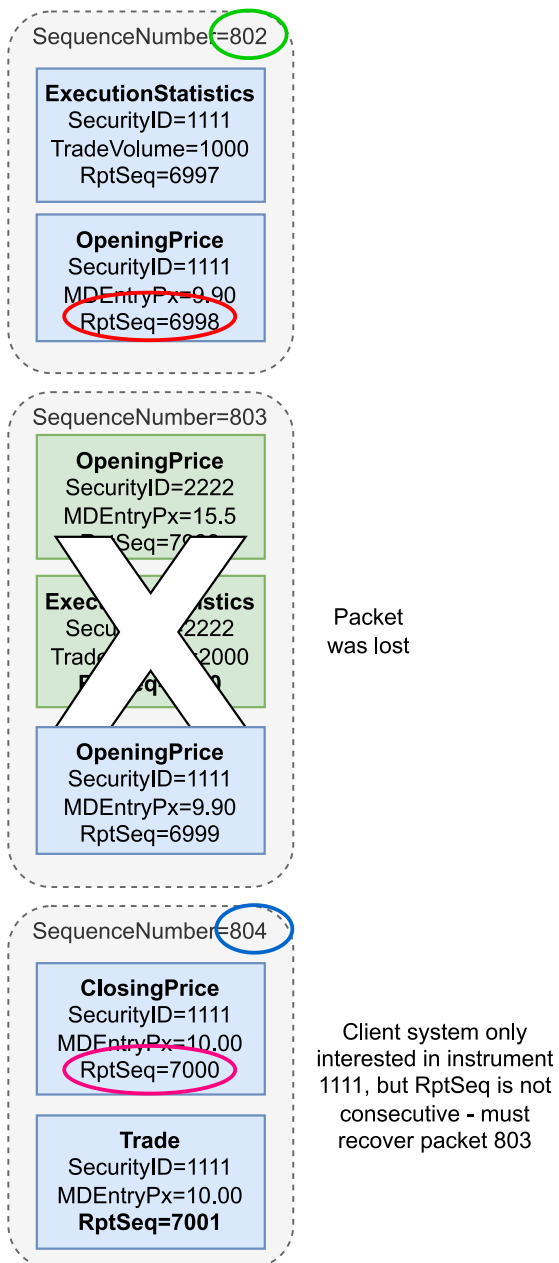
SequenceNumber=802

**ExecutionStatistics**
SecurityID=1111
TradeVolume=1000
RptSeq=6997

**OpeningPrice**
SecurityID=1111
MDEntryPx=9.90
RptSeq=6998

SequenceNumber=803

**OpeningPrice**
SecurityID=2222
MDEntryPx=15.5
R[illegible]Seq=70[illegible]

**Exec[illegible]stics**
Secu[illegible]2222
Trad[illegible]2000
**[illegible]**

**OpeningPrice**
SecurityID=1111
MDEntryPx=9.90
RptSeq=6999

Packet was lost

SequenceNumber=804

**ClosingPrice**
SecurityID=1111
MDEntryPx=10.00
RptSeq=7000

**Trade**
SecurityID=1111
MDEntryPx=10.00
**RptSeq=7001**

Client system only interested in instrument 1111, but RptSeq is not consecutive - must recover packet 803